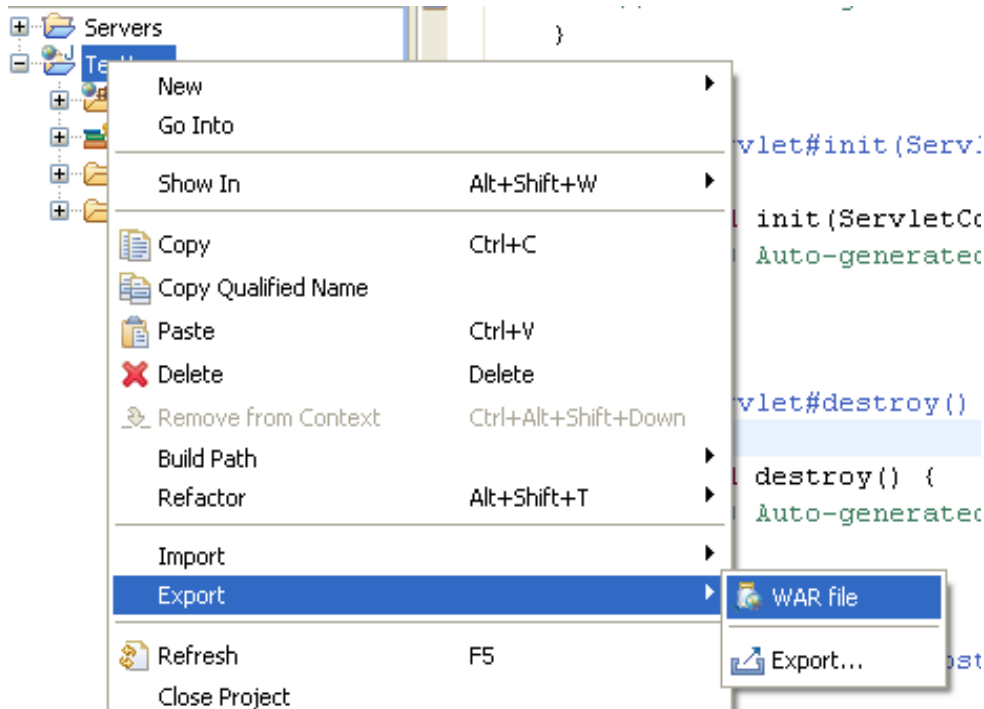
Servers
Te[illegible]

}

vlet#init(Servl
init(ServletCo
Auto-generatec
vlet#destroy()
destroy() {
Auto-generatec
ost

New
Go Into
Show In Alt+Shift+W
Copy Ctrl+C
Copy Qualified Name
Paste Ctrl+V
Delete Delete
Remove from Context Ctrl+Alt+Shift+Down
Build Path
Refactor Alt+Shift+T
Import
Export
Refresh F5
Close Project

WAR file
Export...